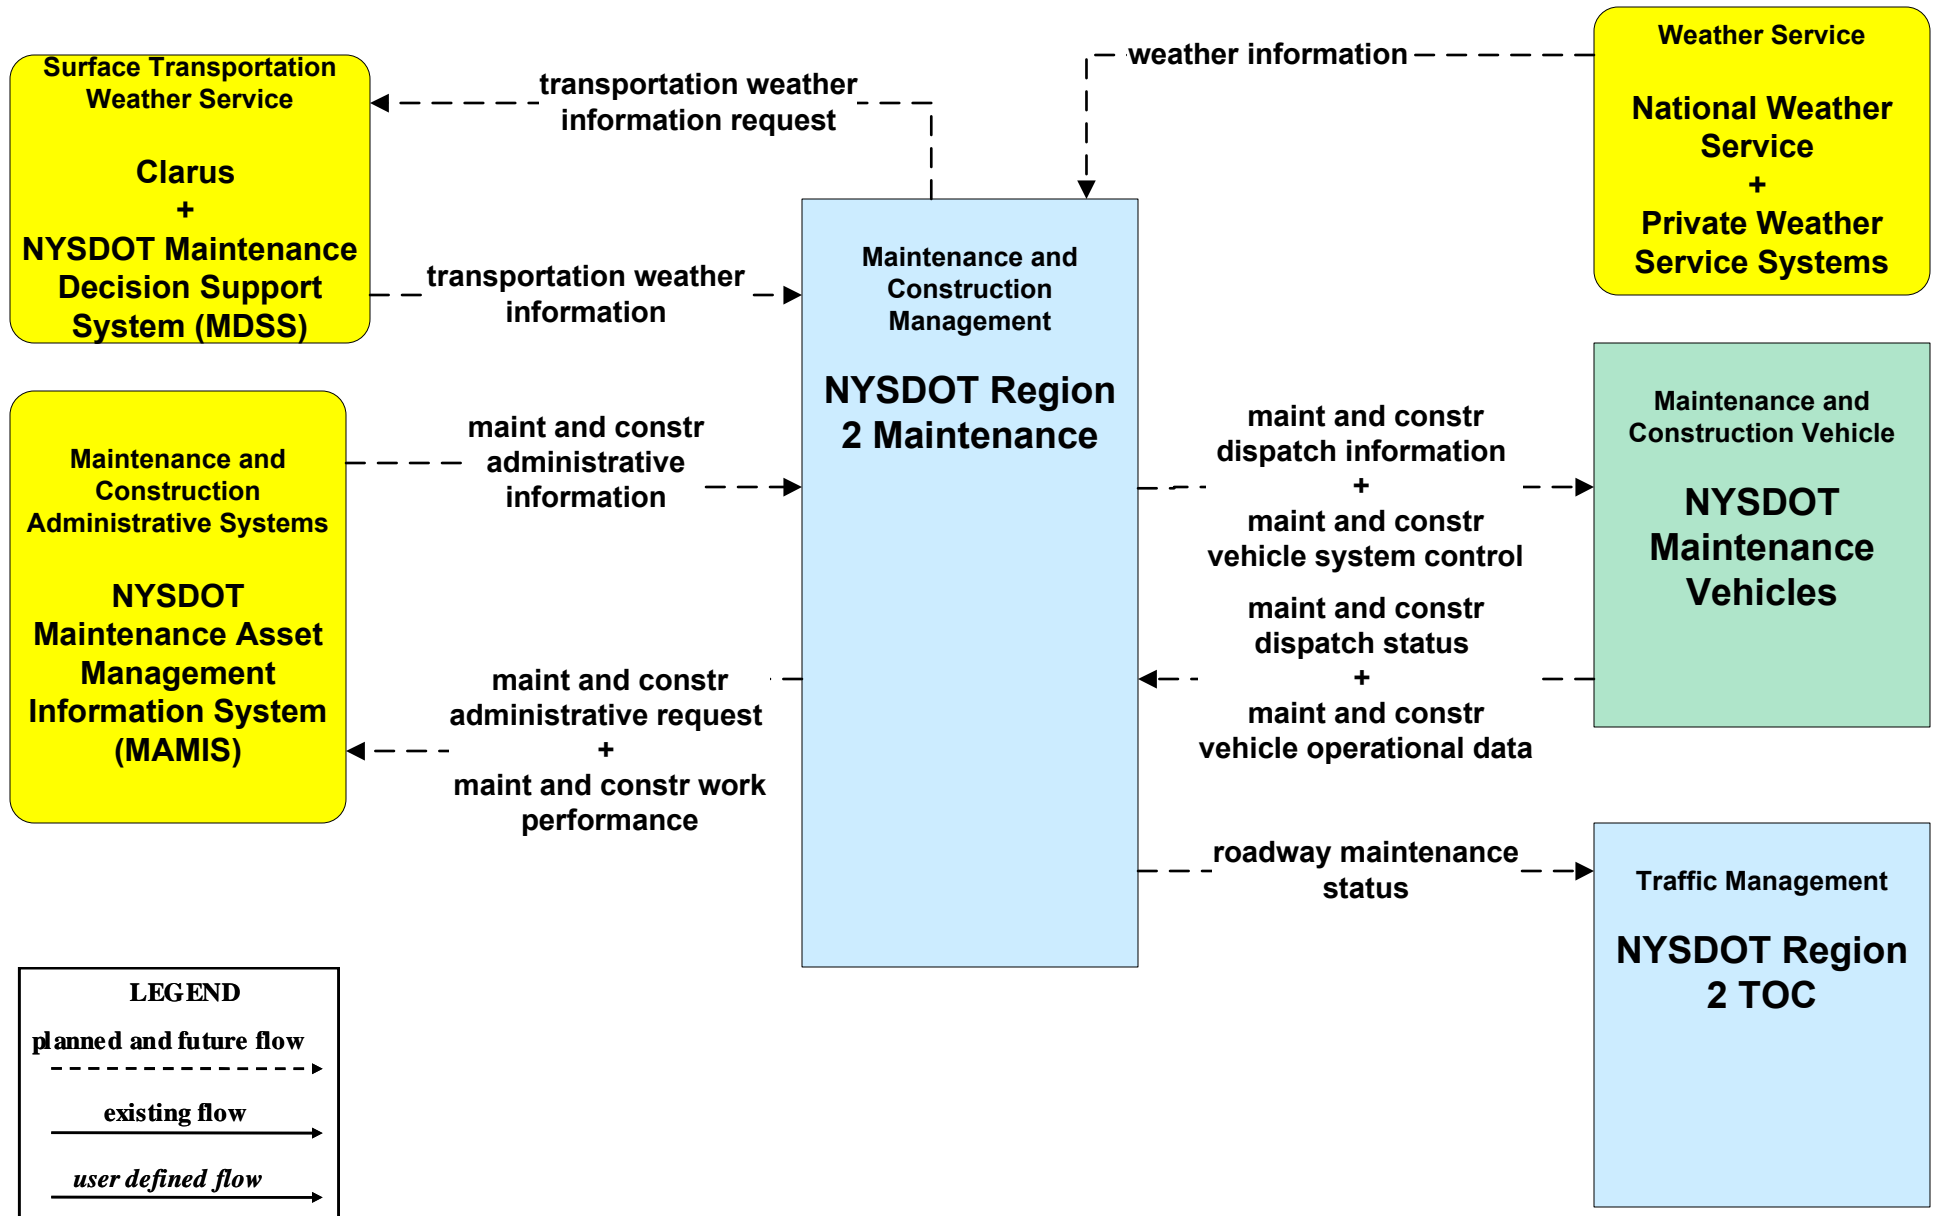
Surface Transportation Weather Service

Clarus
+
NYSDOT Maintenance Decision Support System (MDSS)

transportation weather information request

weather information

Weather Service

National Weather Service
+
Private Weather Service Systems

transportation weather information

Maintenance and Construction Management

NYSDOT Region 2 Maintenance

Maintenance and Construction Administrative Systems

NYSDOT Maintenance Asset Management Information System (MAMIS)

maint and constr administrative information

maint and constr dispatch information
+
maint and constr vehicle system control

Maintenance and Construction Vehicle

NYSDOT Maintenance Vehicles

maint and constr dispatch status
+
maint and constr vehicle operational data

maint and constr administrative request
+
maint and constr work performance

roadway maintenance status

Traffic Management

NYSDOT Region 2 TOC

LEGEND
planned and future flow
existing flow
user defined flow